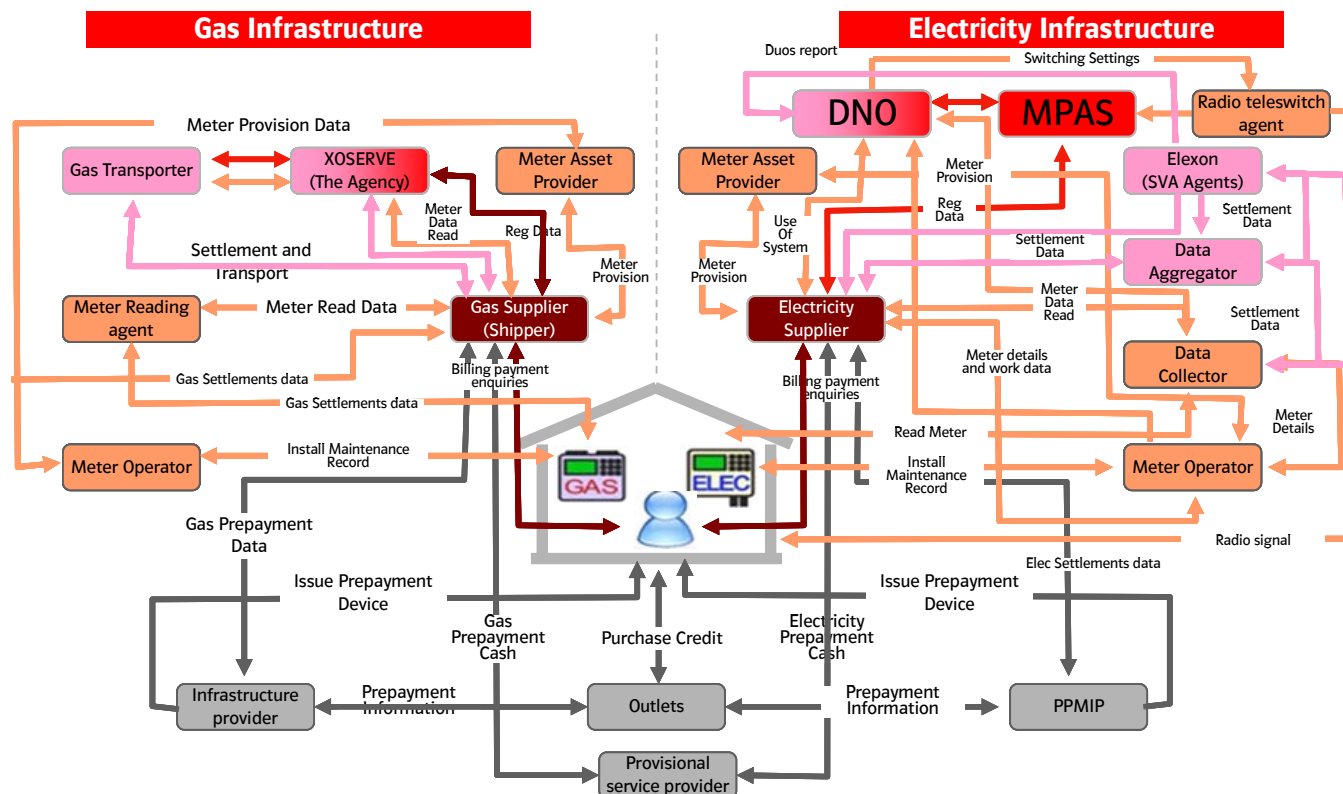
Gas Infrastructure

Electricity Infrastructure

Duos report

Switching Settings

DNO

MPAS

Radio teleswitch agent

Meter Provision Data

Gas Transporter

XOSERVE (The Agency)

Meter Asset Provider

Meter Asset Provider

Meter Provision

Elexon (SVA Agents)

Meter Data Read

Reg Data

Use Of System

Reg Data

Settlement Data

Settlement and Transport

Meter Provision

Meter Provision

Settlement Data

Data Aggregator

Meter Reading agent

Meter Read Data

Gas Supplier (Shipper)

Electricity Supplier

Meter Data Read

Settlement Data

Gas Settlements data

Billing payment enquiries

Billing payment enquiries

Meter details and work data

Data Collector

Gas Settlements data

Read Meter

Meter Details

Meter Operator

Install Maintenance Record

GAS

ELEC

Install Maintenance Record

Meter Operator

Gas Prepayment Data

Radio signal

Elec Settlements data

Issue Prepayment Device

Issue Prepayment Device

Gas Prepayment Cash

Purchase Credit

Electricity Prepayment Cash

Infrastructure provider

Prepayment Information

Outlets

Prepayment Information

PPMIP

Provisional service provider